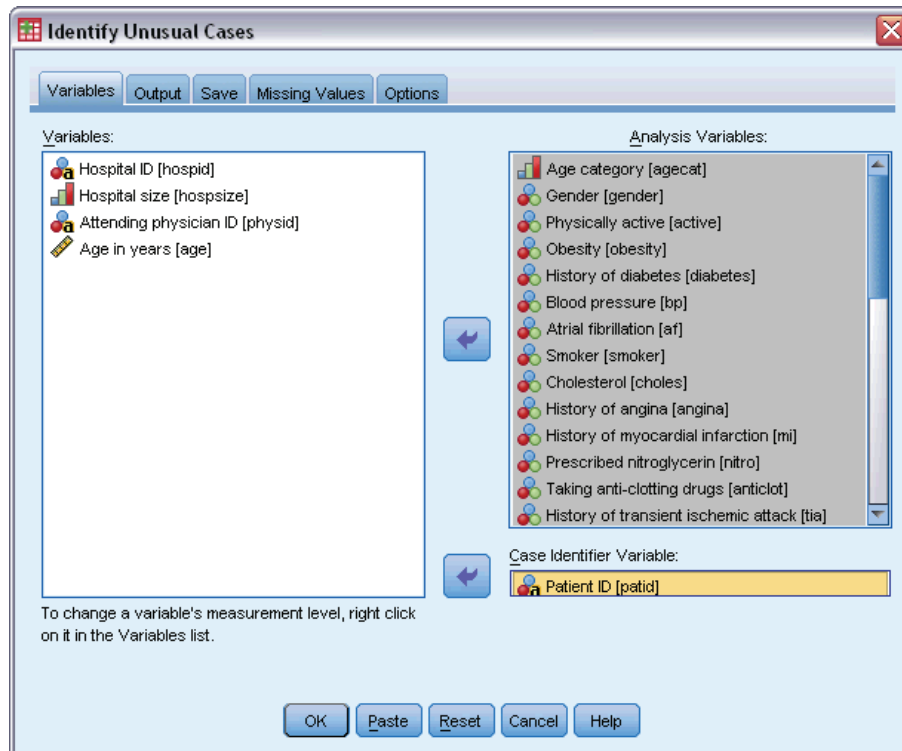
Identify Unusual Cases

Variables | Output | Save | Missing Values | Options

Variables:
Hospital ID [hospid]
Hospital size [hospsize]
Attending physician ID [physid]
Age in years [age]

Analysis Variables:
Age category [agecat]
Gender [gender]
Physically active [active]
Obesity [obesity]
History of diabetes [diabetes]
Blood pressure [bp]
Atrial fibrillation [af]
Smoker [smoker]
Cholesterol [choles]
History of angina [angina]
History of myocardial infarction [mi]
Prescribed nitroglycerin [nitro]
Taking anti-clotting drugs [anticlot]
History of transient ischemic attack [tia]

Case Identifier Variable:
Patient ID [patid]

To change a variable's measurement level, right click on it in the Variables list.

OK | Paste | Reset | Cancel | Help